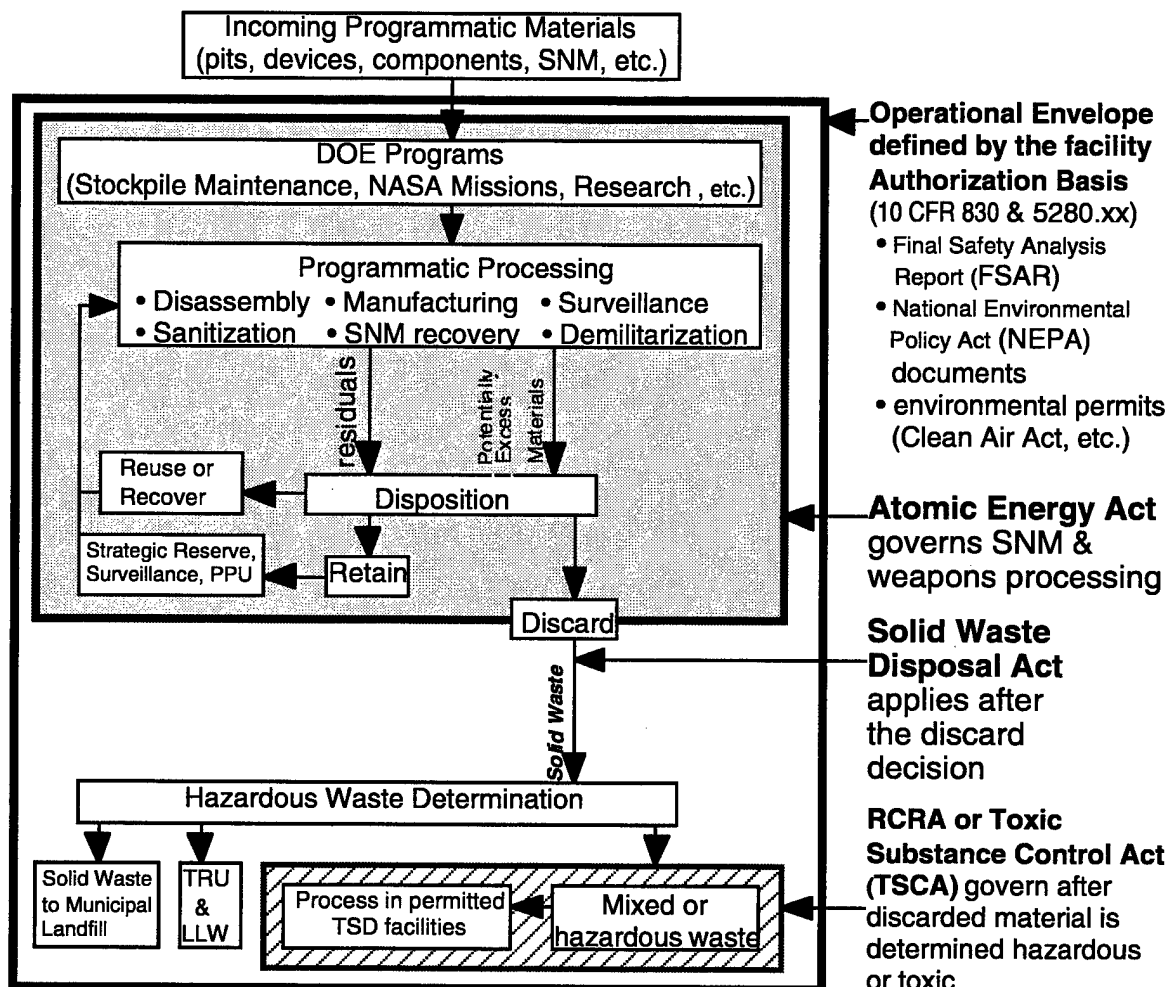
Incoming Programmatic Materials
(pits, devices, components, SNM, etc.)

DOE Programs
(Stockpile Maintenance, NASA Missions, Research , etc.)

Programmatic Processing
• Disassembly • Manufacturing • Surveillance
• Sanitization • SNM recovery • Demilitarization

residuals

Potentially Excess Materials

Reuse or Recover

Disposition

Strategic Reserve, Surveillance, PPU

Retain

Discard

Solid Waste

Hazardous Waste Determination

Solid Waste to Municipal Landfill

TRU & LLW

Process in permitted TSD facilities

Mixed or hazardous waste

Operational Envelope defined by the facility Authorization Basis
(10 CFR 830 & 5280.xx)
• Final Safety Analysis Report (FSAR)
• National Environmental Policy Act (NEPA) documents
• environmental permits (Clean Air Act, etc.)

Atomic Energy Act governs SNM & weapons processing

Solid Waste Disposal Act applies after the discard decision

RCRA or Toxic Substance Control Act (TSCA) govern after discarded material is determined hazardous or toxic